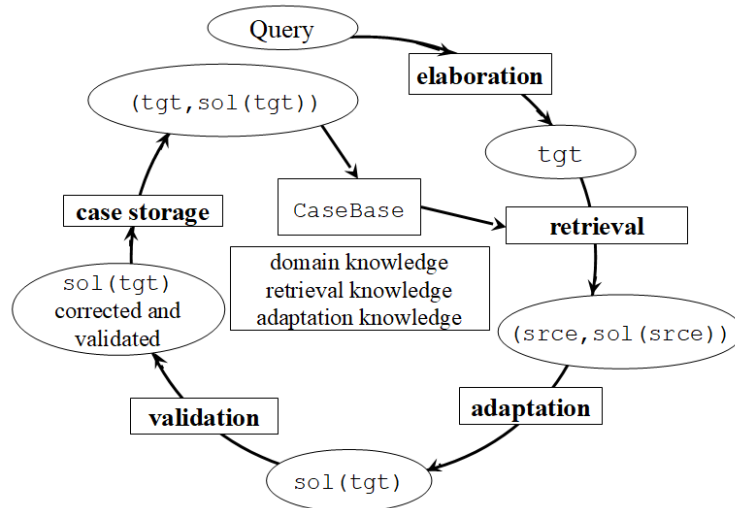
Query

elaboration

tgt

retrieval

(srce,sol(srce))

adaptation

sol(tgt)

validation

sol(tgt) corrected and validated

case storage

(tgt,sol(tgt))

CaseBase

domain knowledge
retrieval knowledge
adaptation knowledge